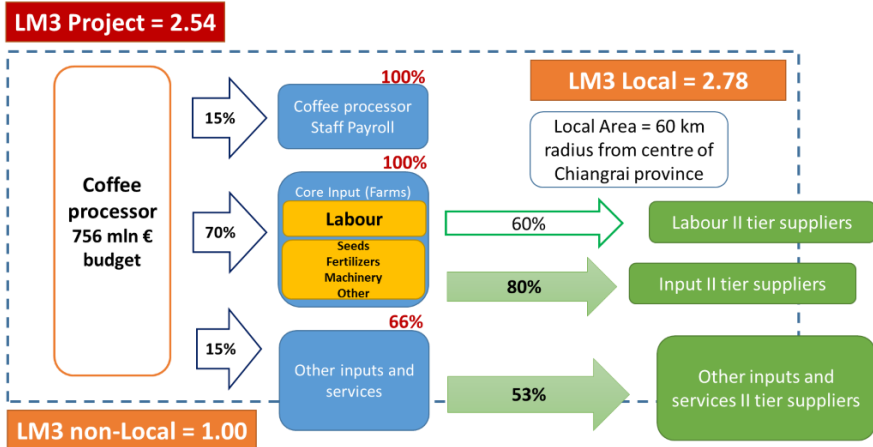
LM3 Project = 2.54

LM3 Local = 2.78

Local Area = 60 km radius from centre of Chiangrai province

Coffee processor 756 mln € budget

15%

100%

Coffee processor Staff Payroll

70%

100%

Core Input (Farms)

Labour

Seeds
Fertilizers
Machinery
Other

60%

Labour II tier suppliers

80%

Input II tier suppliers

15%

66%

Other inputs and services

53%

Other inputs and services II tier suppliers

LM3 non-Local = 1.00